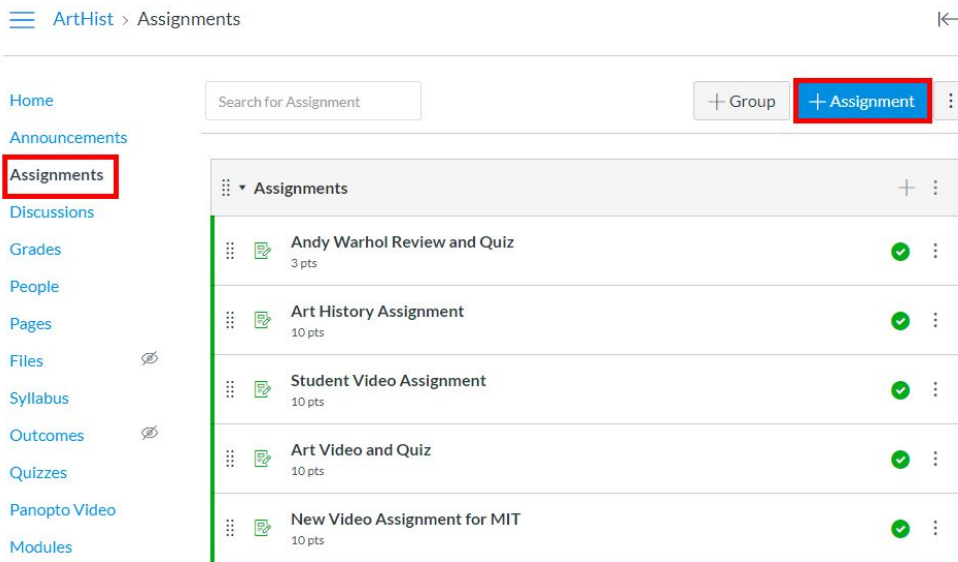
ArtHist > Assignments

Home
Announcements
Assignments
Discussions
Grades
People
Pages
Files
Syllabus
Outcomes
Quizzes
Panopto Video
Modules

Search for Assignment

+ Group

+ Assignment

Assignments

Andy Warhol Review and Quiz
3 pts

Art History Assignment
10 pts

Student Video Assignment
10 pts

Art Video and Quiz
10 pts

New Video Assignment for MIT
10 pts